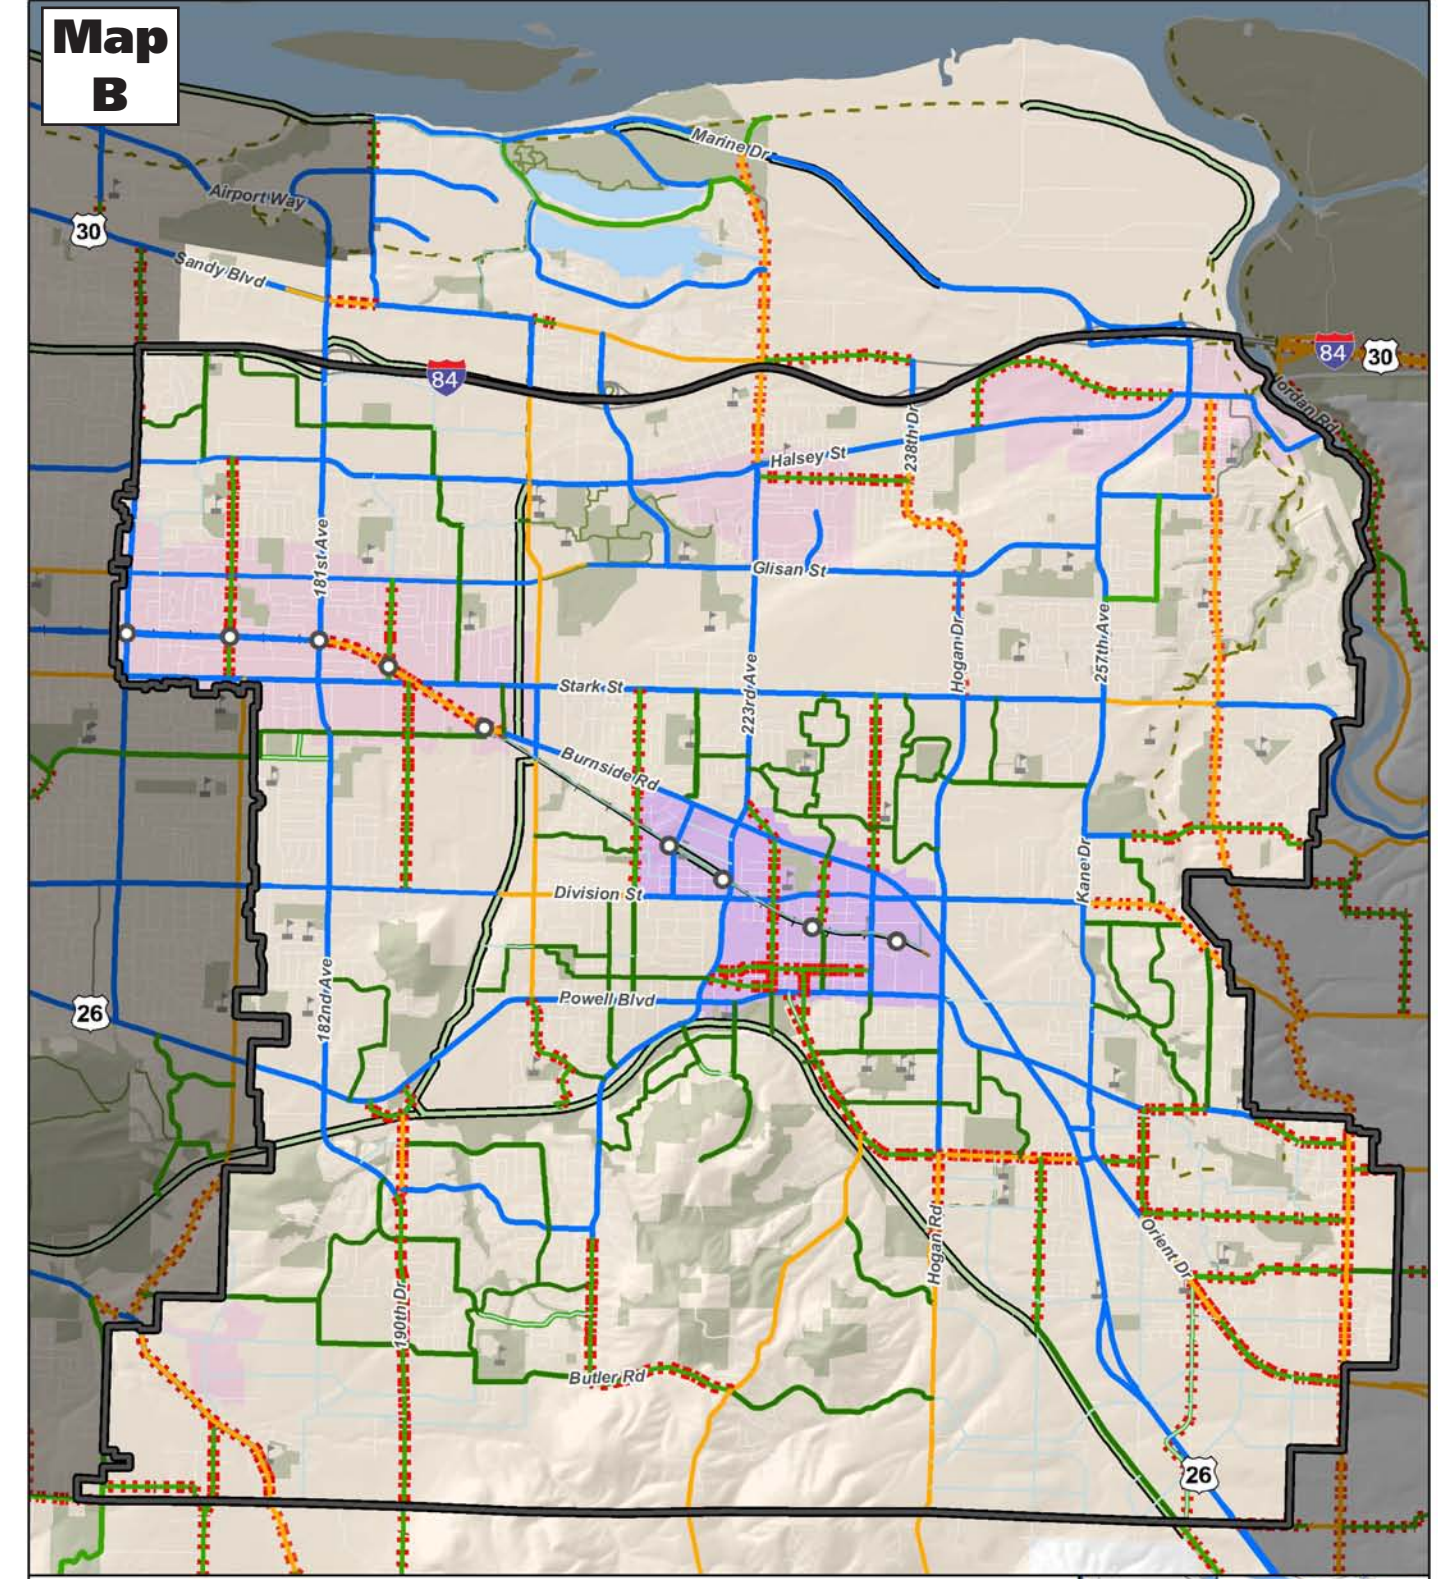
Map B

Marine Dr
Airport Way
30
Sandy Blvd
84
84
30
Jordan Rd
Halsey St
238th Dr
181st Ave
Glisan St
Hogan Dr
257th Ave
223rd Ave
Stark St
Burnside Rd
Kane Dr
Division St
182nd Ave
26
Powell Blvd
Hogan Rd
Orient Dr
190th Dr
Butler Rd
26